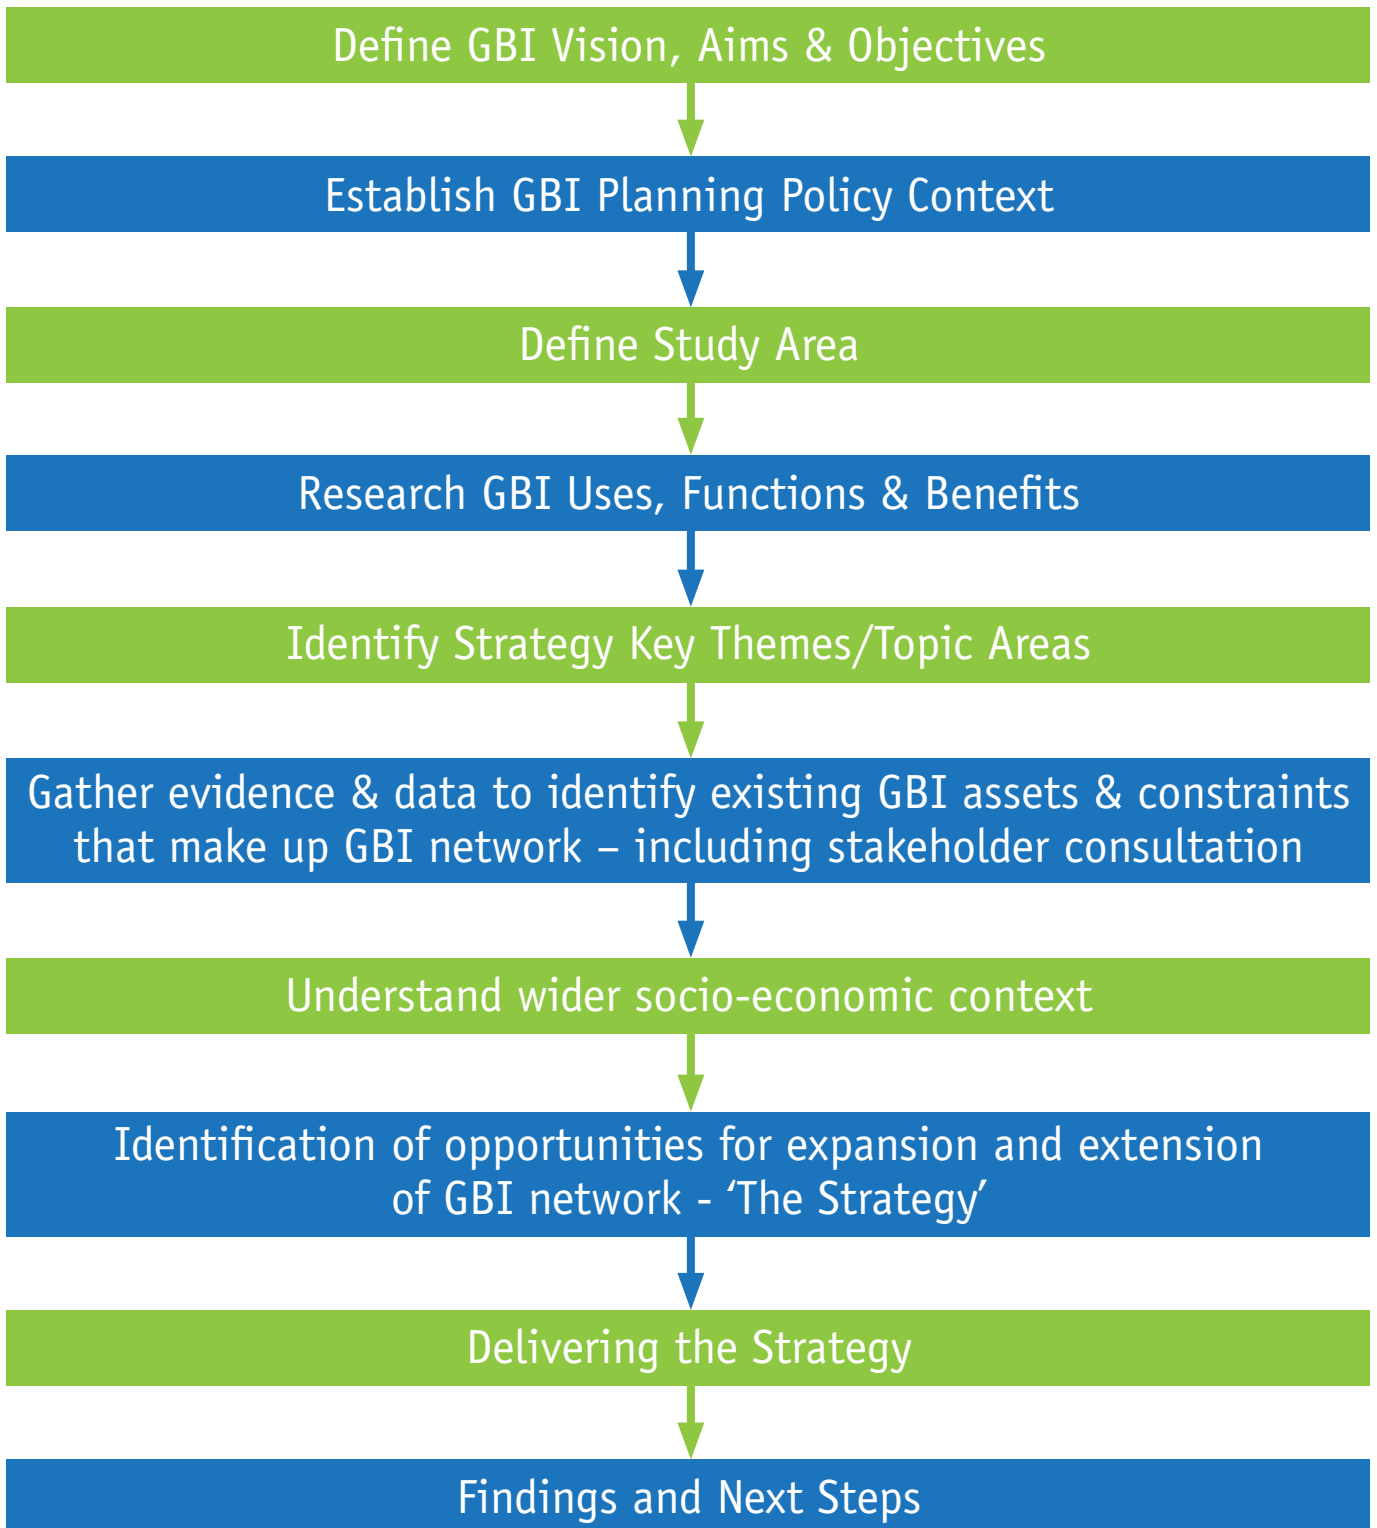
Define GBI Vision, Aims & Objectives

Establish GBI Planning Policy Context

Define Study Area

Research GBI Uses, Functions & Benefits

Identify Strategy Key Themes/Topic Areas

Gather evidence & data to identify existing GBI assets & constraints that make up GBI network – including stakeholder consultation

Understand wider socio-economic context

Identification of opportunities for expansion and extension of GBI network - ‘The Strategy’

Delivering the Strategy

Findings and Next Steps